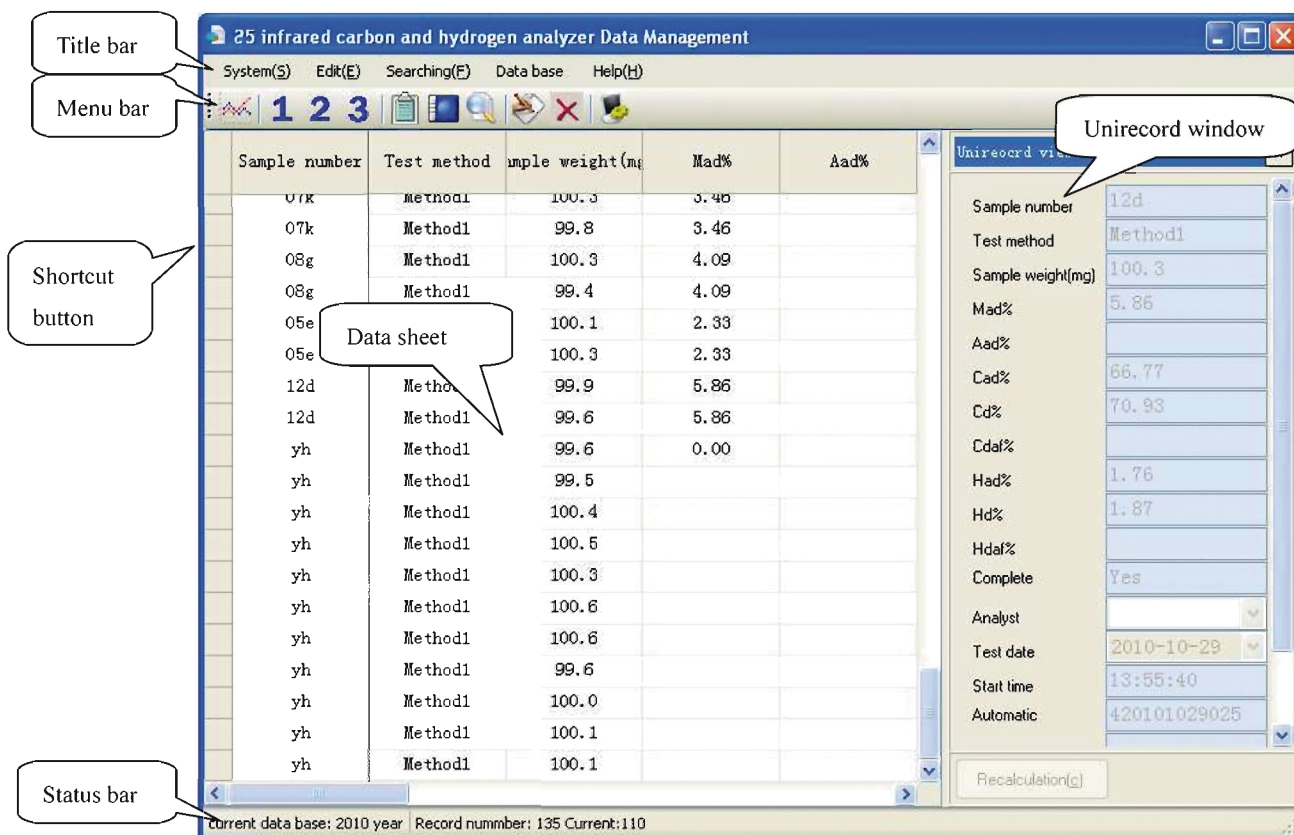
Title bar

25 infrared carbon and hydrogen analyzer Data Management

System(S) Edit(E) Searching(F) Data base Help(H)

Menu bar

1 2 3

Unirecord window

| Sample number | Test method | mple weight(mg | Mad% | Aad% |
|---|---|---|---|---|
| 07k | Method1 | 100.3 | 3.46 | |
| 07k | Method1 | 99.8 | 3.46 | |
| 08g | Method1 | 100.3 | 4.09 | |
| 08g | Method1 | 99.4 | 4.09 | |
| 05e | | 100.1 | 2.33 | |
| 05e | | 100.3 | 2.33 | |
| 12d | Metho | 99.9 | 5.86 | |
| 12d | Method1 | 99.6 | 5.86 | |
| yh | Method1 | 99.6 | 0.00 | |
| yh | Method1 | 99.5 | | |
| yh | Method1 | 100.4 | | |
| yh | Method1 | 100.5 | | |
| yh | Method1 | 100.3 | | |
| yh | Method1 | 100.6 | | |
| yh | Method1 | 100.6 | | |
| yh | Method1 | 99.6 | | |
| yh | Method1 | 100.0 | | |
| yh | Method1 | 100.1 | | |
| yh | Method1 | 100.1 | | |

Shortcut button

Data sheet

Unirecord vi

Sample number 12d
Test method Method1
Sample weight(mg) 100.3
Mad% 5.86
Aad%
Cad% 66.77
Cd% 70.93
Cdaf%
Had% 1.76
Hd% 1.87
Hdaf%
Complete Yes
Analyst
Test date 2010-10-29
Start time 13:55:40
Automatic 420101029025

Recalculation(c)

Status bar

current data base: 2010 year Record nummber: 135 Current:110